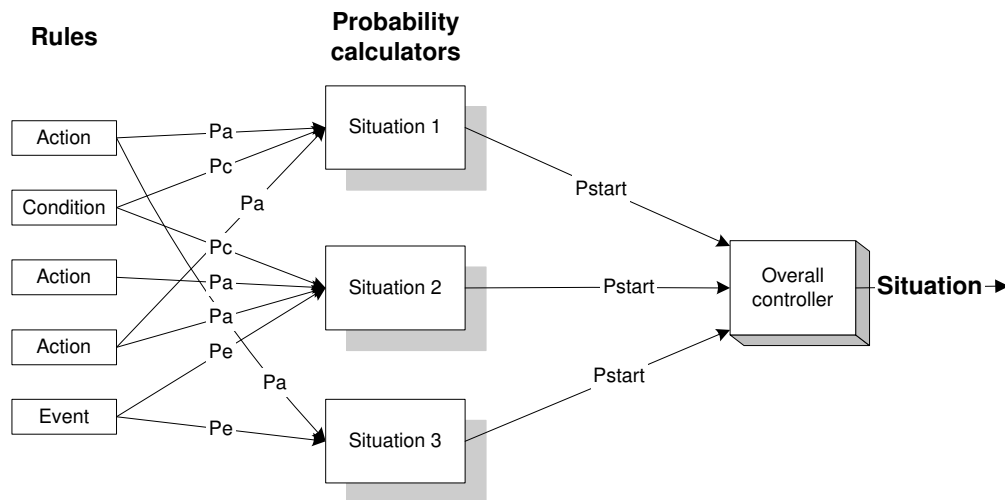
Rules

Probability calculators

Action

Condition

Action

Action

Event

Pa

Pc

Pa

Pc

Pa

Pa

Pe

Pa

Pe

Situation 1

Situation 2

Situation 3

Pstart

Pstart

Pstart

Overall controller

Situation